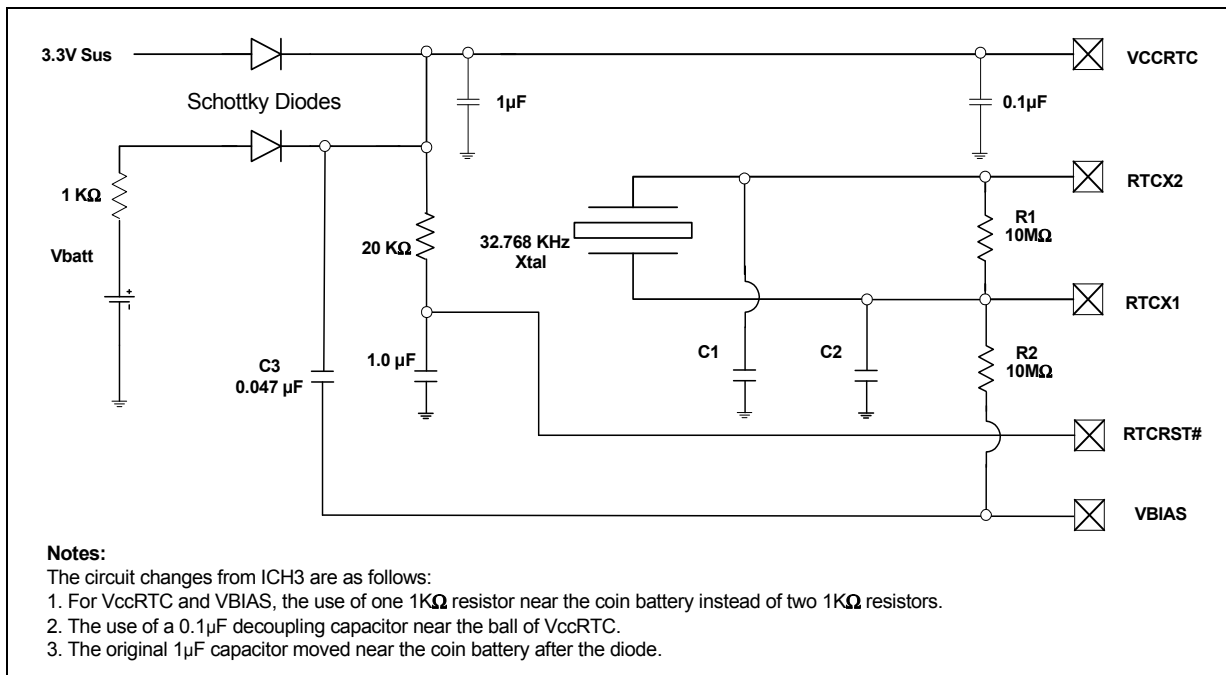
3.3V Sus

VCCRTC

Schottky Diodes

1µF

0.1µF

1 KΩ

RTCX2

Vbatt

32.768 KHz Xtal

R1 10MΩ

20 KΩ

RTCX1

C1

C2

R2 10MΩ

C3 0.047 µF

1.0 µF

RTCRST#

VBIAS

Notes:
The circuit changes from ICH3 are as follows:
1. For VccRTC and VBIAS, the use of one 1KΩ resistor near the coin battery instead of two 1KΩ resistors.
2. The use of a 0.1µF decoupling capacitor near the ball of VccRTC.
3. The original 1µF capacitor moved near the coin battery after the diode.